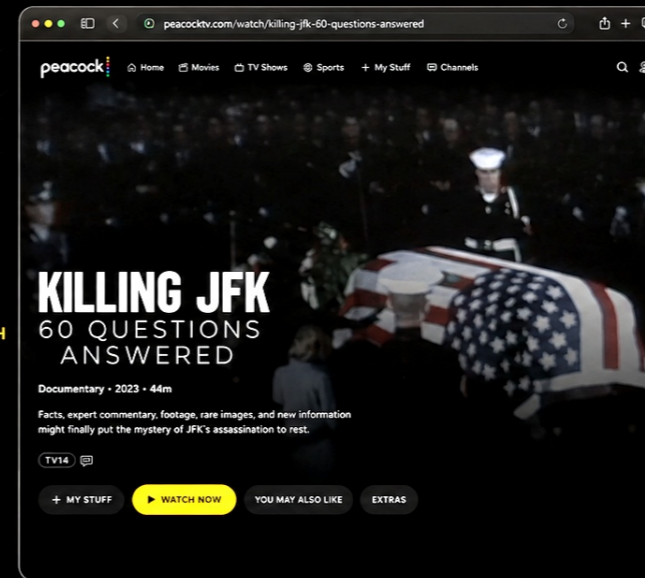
peacocktv.com/watch/killing-jfk-60-questions-answered

peacock

Home Movies TV Shows Sports + My Stuff Channels

KILLING JFK
60 QUESTIONS ANSWERED

Documentary • 2023 • 44m

Facts, expert commentary, footage, rare images, and new information might finally put the mystery of JFK's assassination to rest.

TV14

+ MY STUFF WATCH NOW YOU MAY ALSO LIKE EXTRAS

H